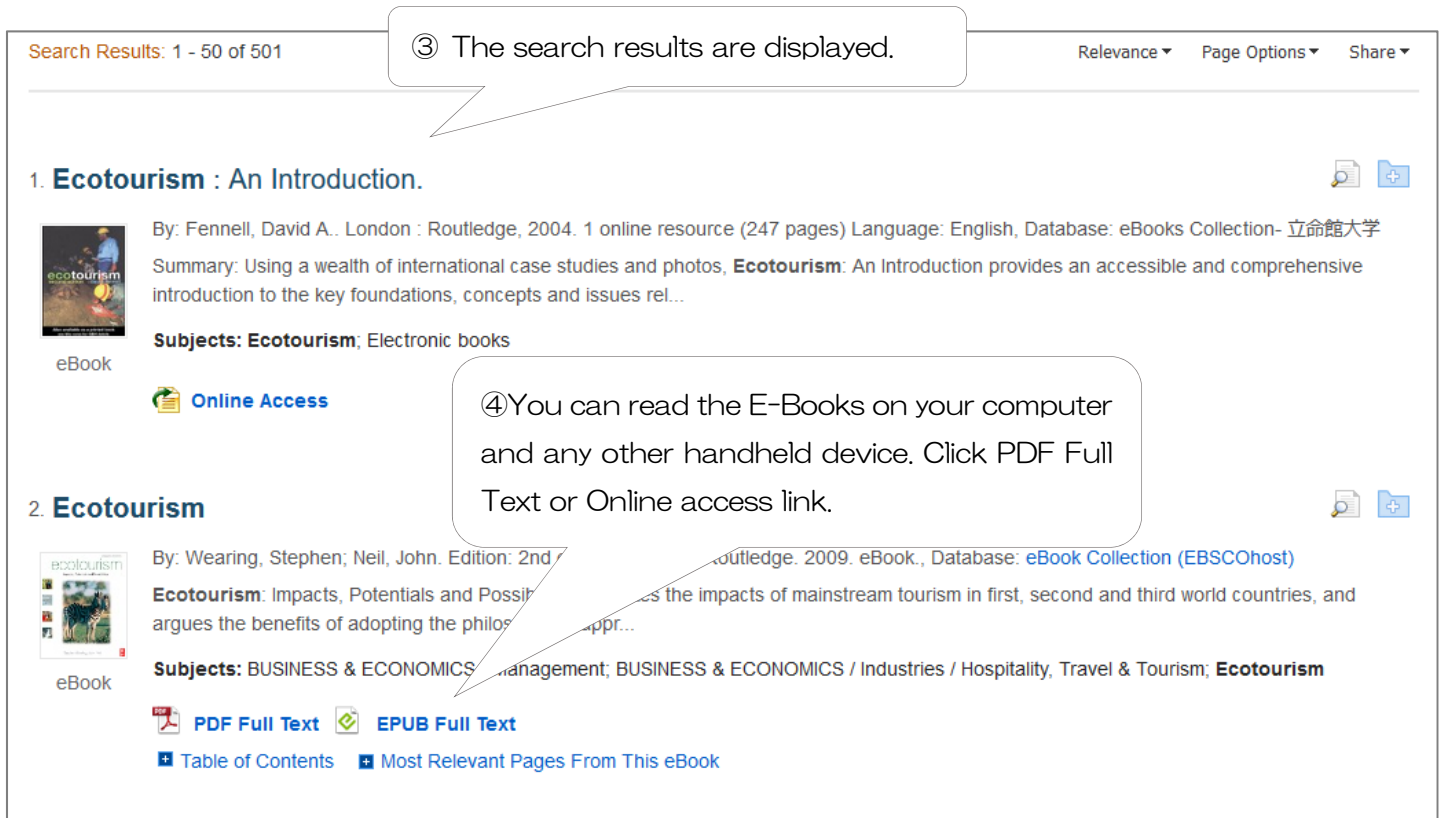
Search Results: 1 - 50 of 501

③ The search results are displayed.

Relevance ▾ Page Options ▾ Share ▾

1. **Ecotourism** : An Introduction.

ecotourism

By: Fennell, David A.. London : Routledge, 2004. 1 online resource (247 pages) Language: English, Database: eBooks Collection- 立命館大学

Summary: Using a wealth of international case studies and photos, **Ecotourism**: An Introduction provides an accessible and comprehensive introduction to the key foundations, concepts and issues rel...

**Subjects: Ecotourism**; Electronic books

eBook

Online Access

④You can read the E-Books on your computer and any other handheld device. Click PDF Full Text or Online access link.

2. **Ecotourism**

ecotourism

By: Wearing, Stephen; Neil, John. Edition: 2nd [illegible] Routledge. 2009. eBook., Database: eBook Collection (EBSCOhost)

**Ecotourism**: Impacts, Potentials and Possib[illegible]s the impacts of mainstream tourism in first, second and third world countries, and argues the benefits of adopting the philos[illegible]appr...

**Subjects:** BUSINESS & ECONOMICS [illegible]anagement; BUSINESS & ECONOMICS / Industries / Hospitality, Travel & Tourism; **Ecotourism**

eBook

PDF Full Text EPUB Full Text

Table of Contents Most Relevant Pages From This eBook